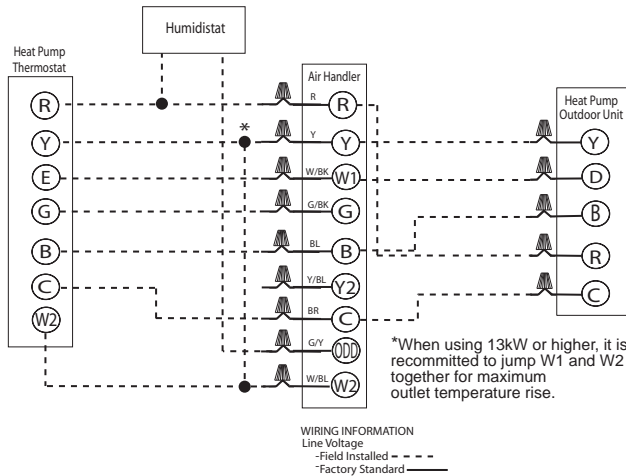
Humidistat

Heat Pump Thermostat

R
Y
E
G
B
C
W2

*

Air Handler

R R
Y Y
W/BK W1
G/BK G
BL B
Y/BL Y2
BR C
G/Y ODD
W/BL W2

Heat Pump Outdoor Unit

Y
D
B
R
C

*When using 13kW or higher, it is recommitted to jump W1 and W2 together for maximum outlet temperature rise.

WIRING INFORMATION
Line Voltage
-Field Installed
-Factory Standard